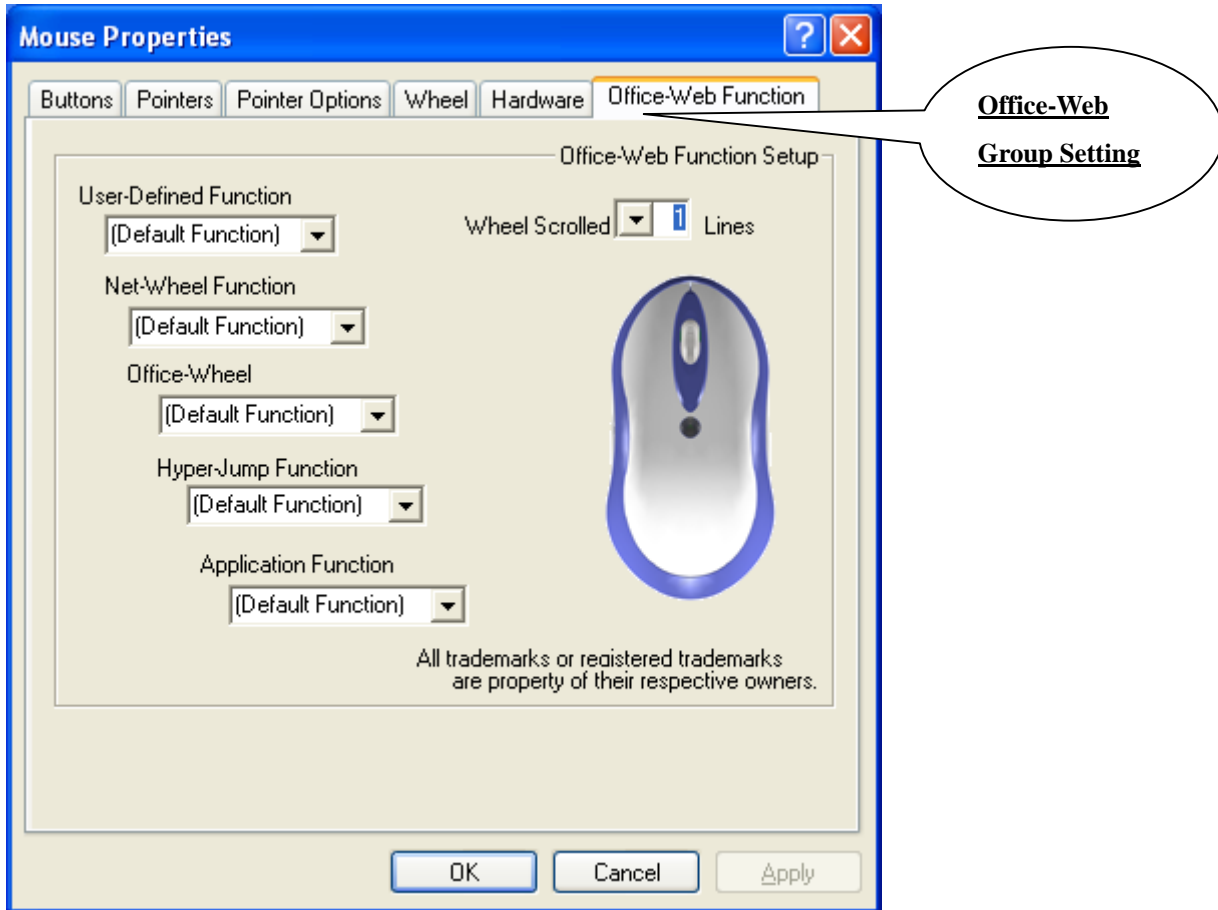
Mouse Properties

?

Buttons | Pointers | Pointer Options | Wheel | Hardware | Office-Web Function

Office-Web Group Setting

Office-Web Function Setup

User-Defined Function
(Default Function)

Wheel Scrolled 1 Lines

Net-Wheel Function
(Default Function)

Office-Wheel
(Default Function)

Hyper-Jump Function
(Default Function)

Application Function
(Default Function)

All trademarks or registered trademarks are property of their respective owners.

OK | Cancel | Apply